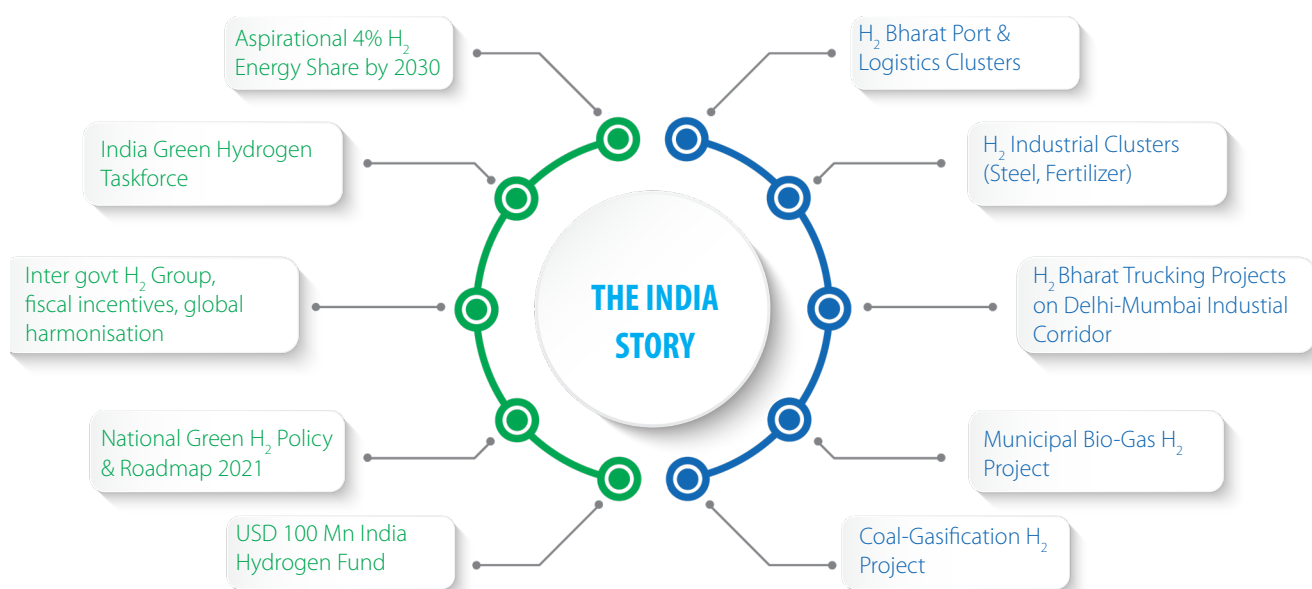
THE INDIA STORY

Aspirational 4% $H_2$ Energy Share by 2030

India Green Hydrogen Taskforce

Inter govt $H_2$ Group, fiscal incentives, global harmonisation

National Green $H_2$ Policy & Roadmap 2021

USD 100 Mn India Hydrogen Fund

$H_2$ Bharat Port & Logistics Clusters

$H_2$ Industrial Clusters (Steel, Fertilizer)

$H_2$ Bharat Trucking Projects on Delhi-Mumbai Industial Corridor

Municipal Bio-Gas $H_2$ Project

Coal-Gasification $H_2$ Project